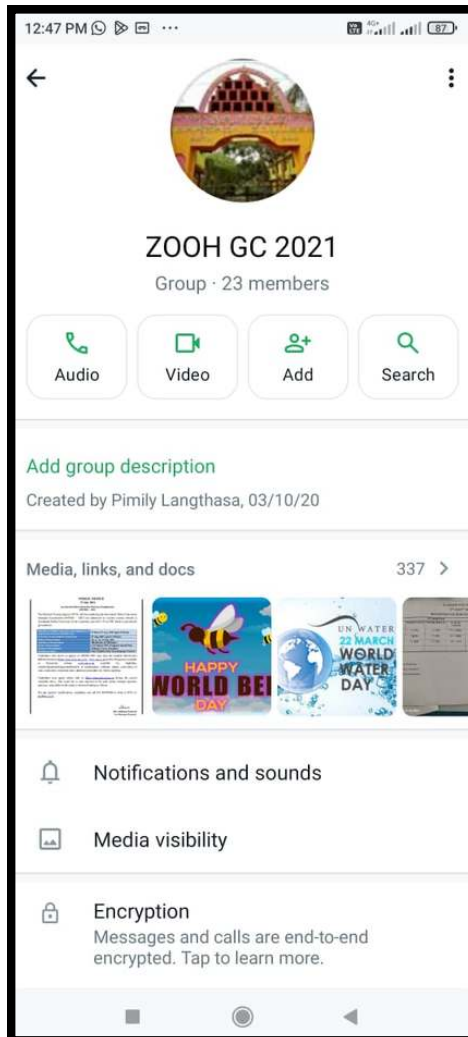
12:47 PM ··· 87

ZOOH GC 2021

Group · 23 members

Audio
Video
Add
Search

Add group description

Created by Pimily Langthasa, 03/10/20

Media, links, and docs 337 >

HAPPY WORLD BEE DAY

UN WATER 22 MARCH WORLD WATER DAY

Notifications and sounds

Media visibility

Encryption
Messages and calls are end-to-end encrypted. Tap to learn more.